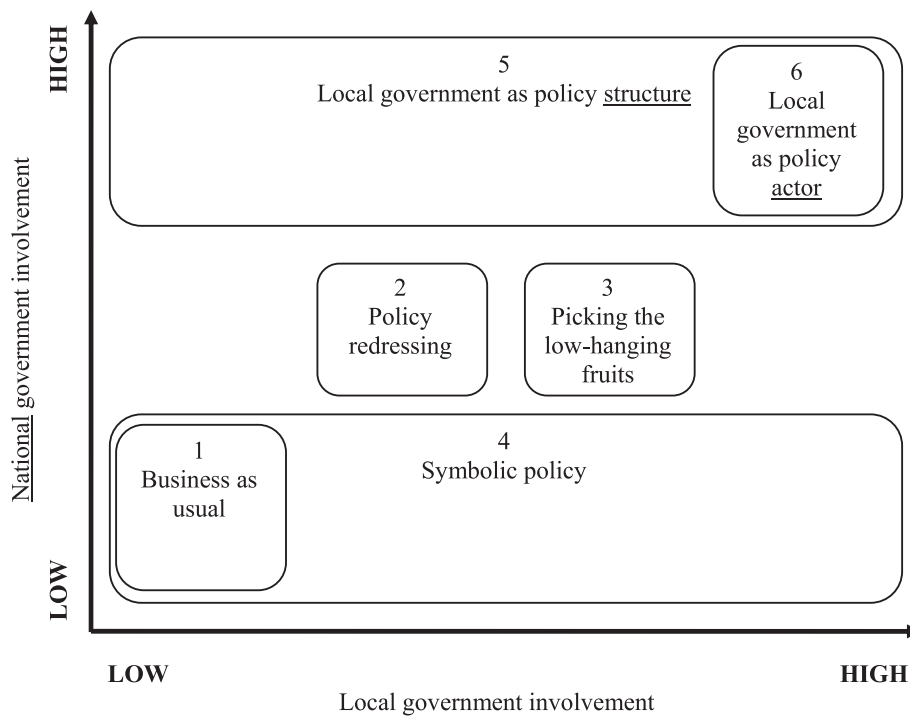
HIGH

5
Local government as policy structure

6
Local government as policy actor

2
Policy redressing

3
Picking the low-hanging fruits

1
Business as usual

4
Symbolic policy

LOW

National government involvement

LOW

HIGH

Local government involvement